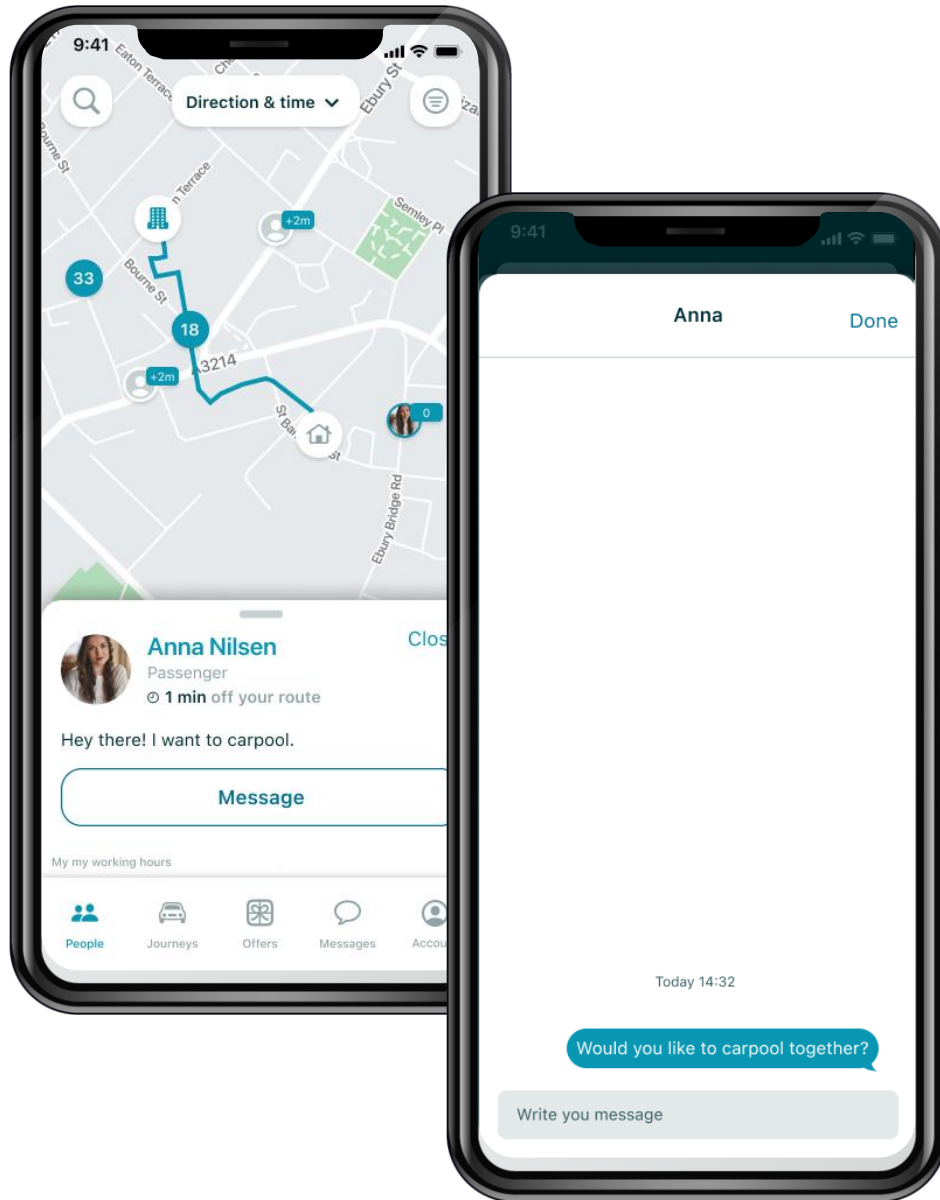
9:41

Eaton Terrace

Direction & time

Ebury St

Bourne St

Eaton Terrace

+2m

Semley Pl

33

Bourne St

18

A3214

+2m

St Barnabas St

0

Ebury Bridge Rd

Anna Nilsen

Passenger

1 min off your route

Clos

Hey there! I want to carpool.

Message

My my working hours

People

Journeys

Offers

Messages

Accou

9:41

Anna

Done

Today 14:32

Would you like to carpool together?

Write you message